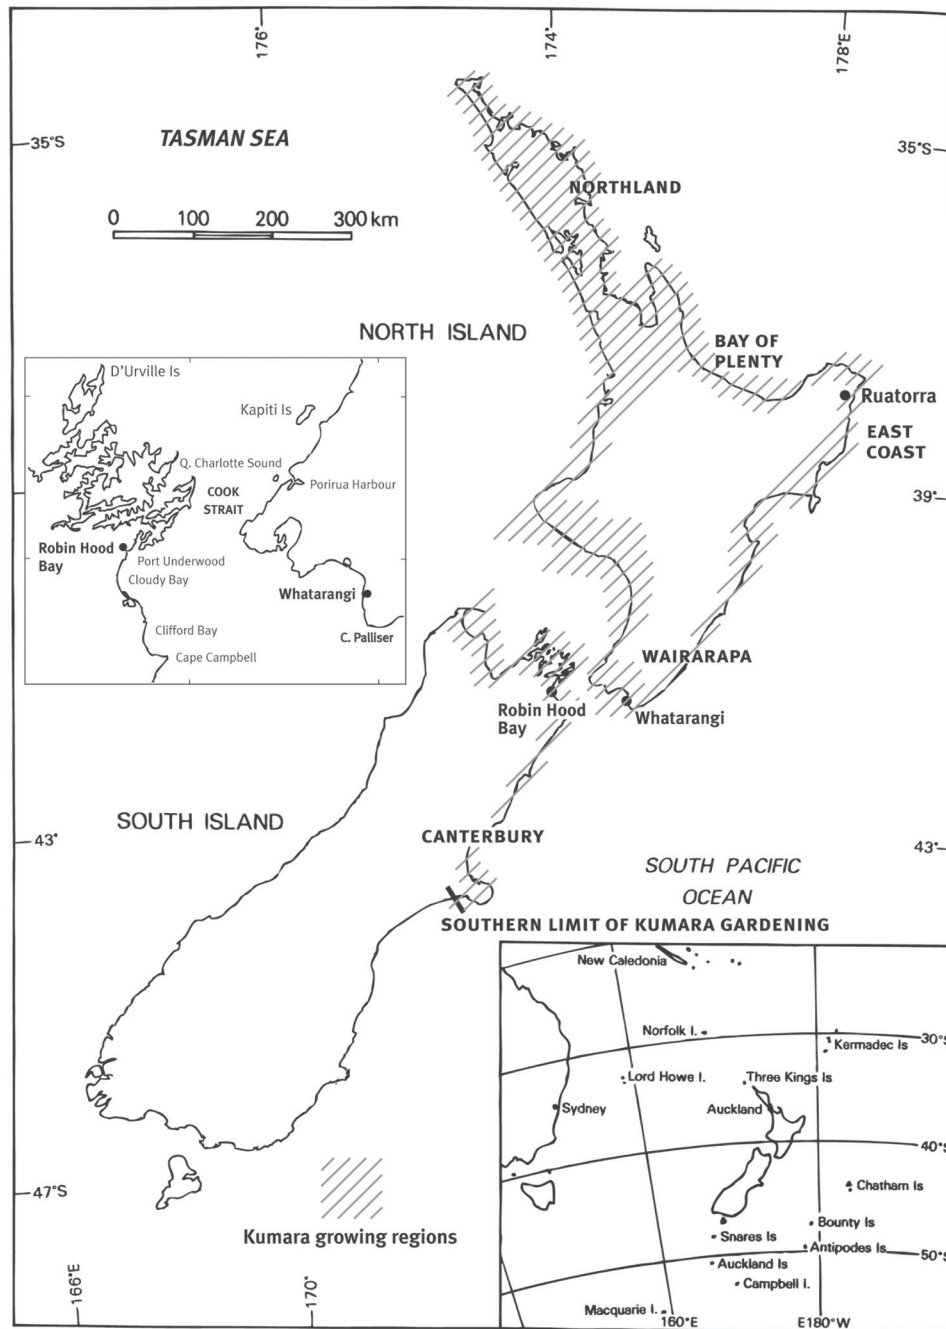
176°
174°
178°E
35°S
TASMAN SEA
35°S
NORTHLAND
0 100 200 300 km
NORTH ISLAND
BAY OF PLENTY
D'Urville Is
Kapiti Is
Q. Charlotte Sound
Porirua Harbour
COOK STRAIT
Robin Hood Bay
Port Underwood
Cloudy Bay
Whatarangi
Clifford Bay
C. Palliser
Cape Campbell
Ruatorra
EAST COAST
39°
WAIRARAPA
Robin Hood Bay
Whatarangi
SOUTH ISLAND
43°
CANTERBURY
SOUTH PACIFIC OCEAN
43°
SOUTHERN LIMIT OF KUMARA GARDENING
New Caledonia
Norfolk I.
Kermadec Is
30°S
Lord Howe I.
Three Kings Is
Sydney
Auckland
40°S
47°S
Chatham Is
Bounty Is
Snares Is
Antipodes Is
50°S
Kumara growing regions
Auckland Is
Campbell I.
166°E
170°
Macquarie I.
160°E
E180°W